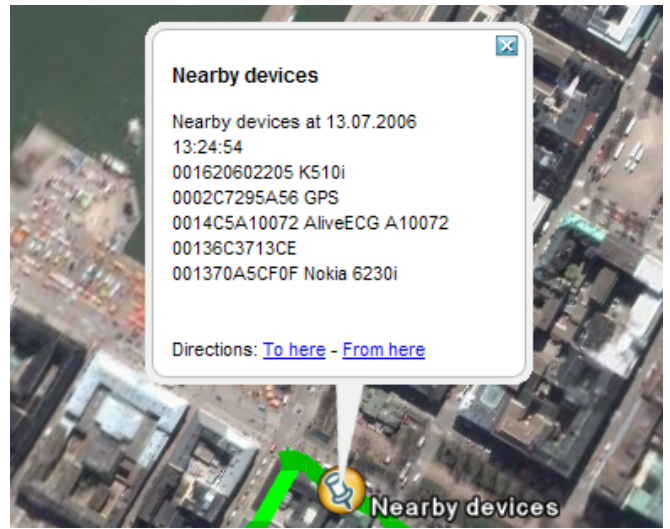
Nearby devices

Nearby devices at 13.07.2006 13:24:54
001620602205 K510i
0002C7295A56 GPS
0014C5A10072 AliveECG A10072
00136C3713CE
001370A5CF0F Nokia 6230i

Directions: To here - From here

Nearby devices